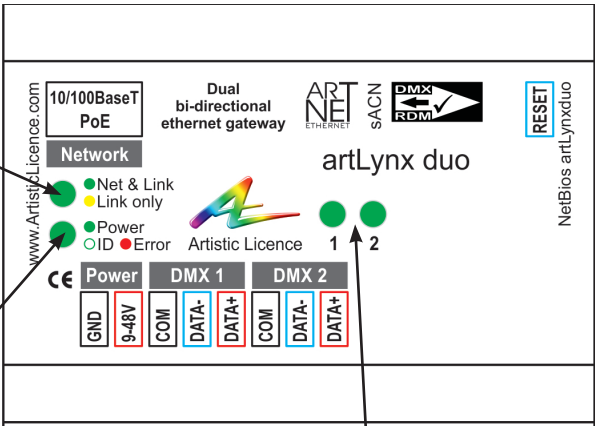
www.ArtisticLicence.com

10/100BaseT
PoE

Network

Dual
bi-directional
ethernet gateway

ART
NET
ETHERNET

sACN

DMX
RDM

RESET

NetBios artLynxduo

artLynx duo

Net & Link
Link only

Power
ID Error

Artistic Licence

1 2

CE

Power

DMX 1

DMX 2

GND

9-48V

COM

DATA-

DATA+

COM

DATA-

DATA+